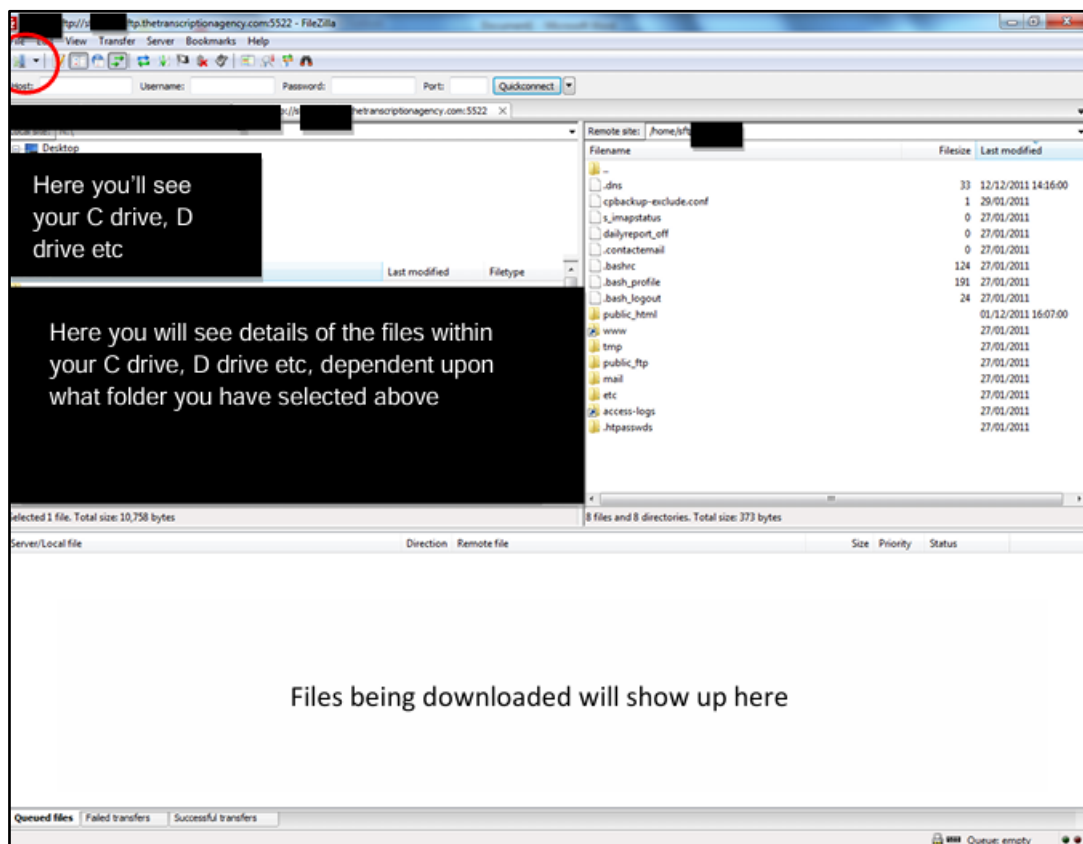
ftp://s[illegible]ftp.thetranscriptionagency.com:5522 - FileZilla

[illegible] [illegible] View Transfer Server Bookmarks Help

Host: Username: Password: Port: Quickconnect

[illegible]p://s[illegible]thetranscriptionagency.com:5522 ×

Local site: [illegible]

Desktop

Here you'll see your C drive, D drive etc

Last modified Filetype

Here you will see details of the files within your C drive, D drive etc, dependent upon what folder you have selected above

Remote site: /home/sft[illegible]

| Filename | Filesize | Last modified |
|---|---|---|
| .. | | |
| .dns | 33 | 12/12/2011 14:16:00 |
| cpbackup-exclude.conf | 1 | 29/01/2011 |
| s_imapstatus | 0 | 27/01/2011 |
| dailyreport_off | 0 | 27/01/2011 |
| .contactemail | 0 | 27/01/2011 |
| .bashrc | 124 | 27/01/2011 |
| .bash_profile | 191 | 27/01/2011 |
| .bash_logout | 24 | 27/01/2011 |
| public_html | | 01/12/2011 16:07:00 |
| www | | 27/01/2011 |
| tmp | | 27/01/2011 |
| public_ftp | | 27/01/2011 |
| mail | | 27/01/2011 |
| etc | | 27/01/2011 |
| access-logs | | 27/01/2011 |
| .htpasswds | | 27/01/2011 |

elected 1 file. Total size: 10,758 bytes

8 files and 8 directories. Total size: 373 bytes

Server/Local file Direction Remote file Size Priority Status

Files being downloaded will show up here

Queued files Failed transfers Successful transfers

Queue: empty